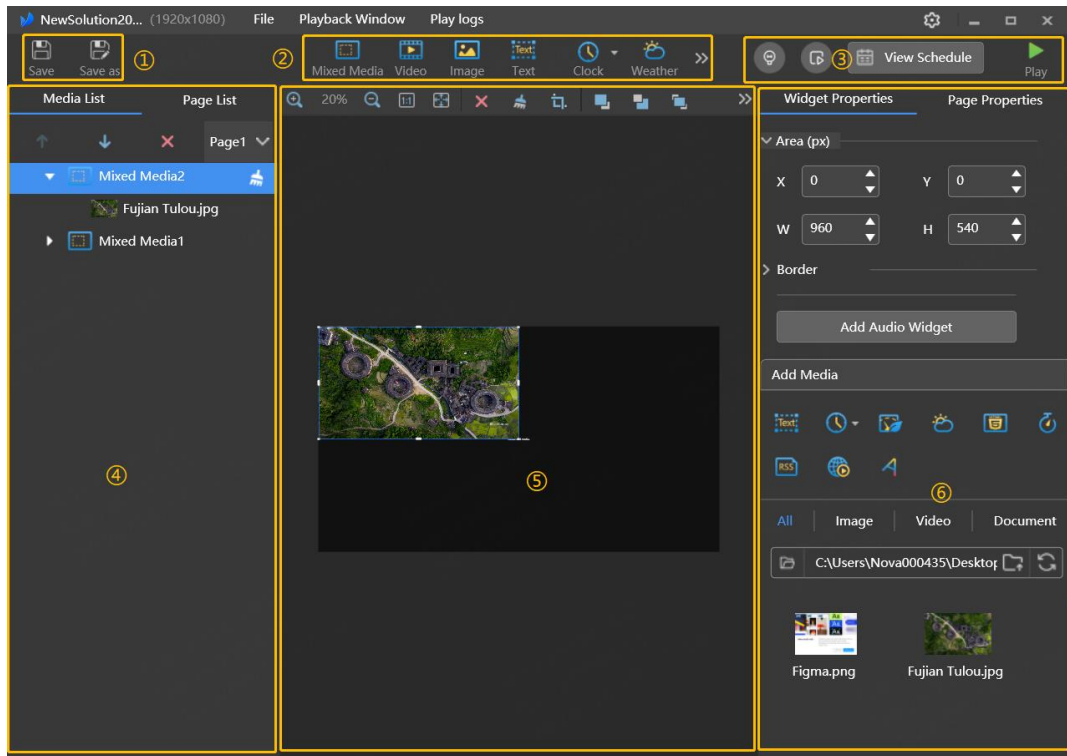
NewSolution20... (1920x1080) File Playback Window Play logs

Save Save as ①

② Mixed Media Video Image Text Clock Weather

③ View Schedule Play

Media List Page List

Page1

Mixed Media2

Fujian Tulou.jpg

Mixed Media1

④

20%

⑤

Widget Properties Page Properties

Area (px)

X 0 Y 0

W 960 H 540

Border

Add Audio Widget

Add Media

Text

RSS

⑥

All Image Video Document

C:\Users\Nova000435\Desktop

Figma.png Fujian Tulou.jpg